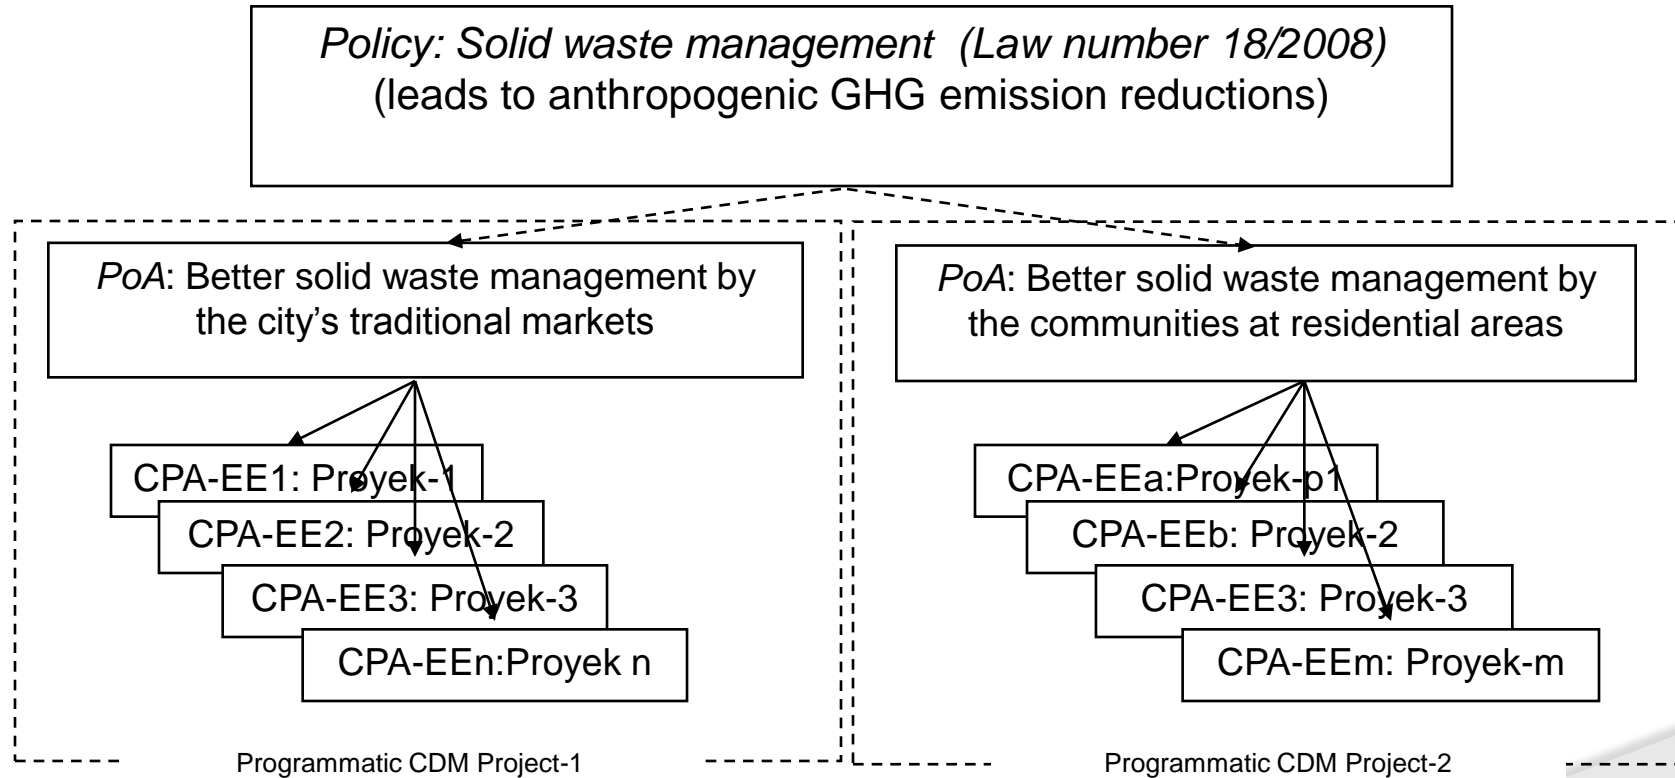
Policy: Solid waste management (Law number 18/2008)
(leads to anthropogenic GHG emission reductions)

PoA: Better solid waste management by the city's traditional markets

CPA-EE1: Proyek-1
CPA-EE2: Proyek-2
CPA-EE3: Proyek-3
CPA-EEn:Proyek n

Programmatic CDM Project-1

PoA: Better solid waste management by the communities at residential areas

CPA-EEa:Proyek-p1
CPA-EEb: Proyek-2
CPA-EE3: Proyek-3
CPA-EEm: Proyek-m

Programmatic CDM Project-2